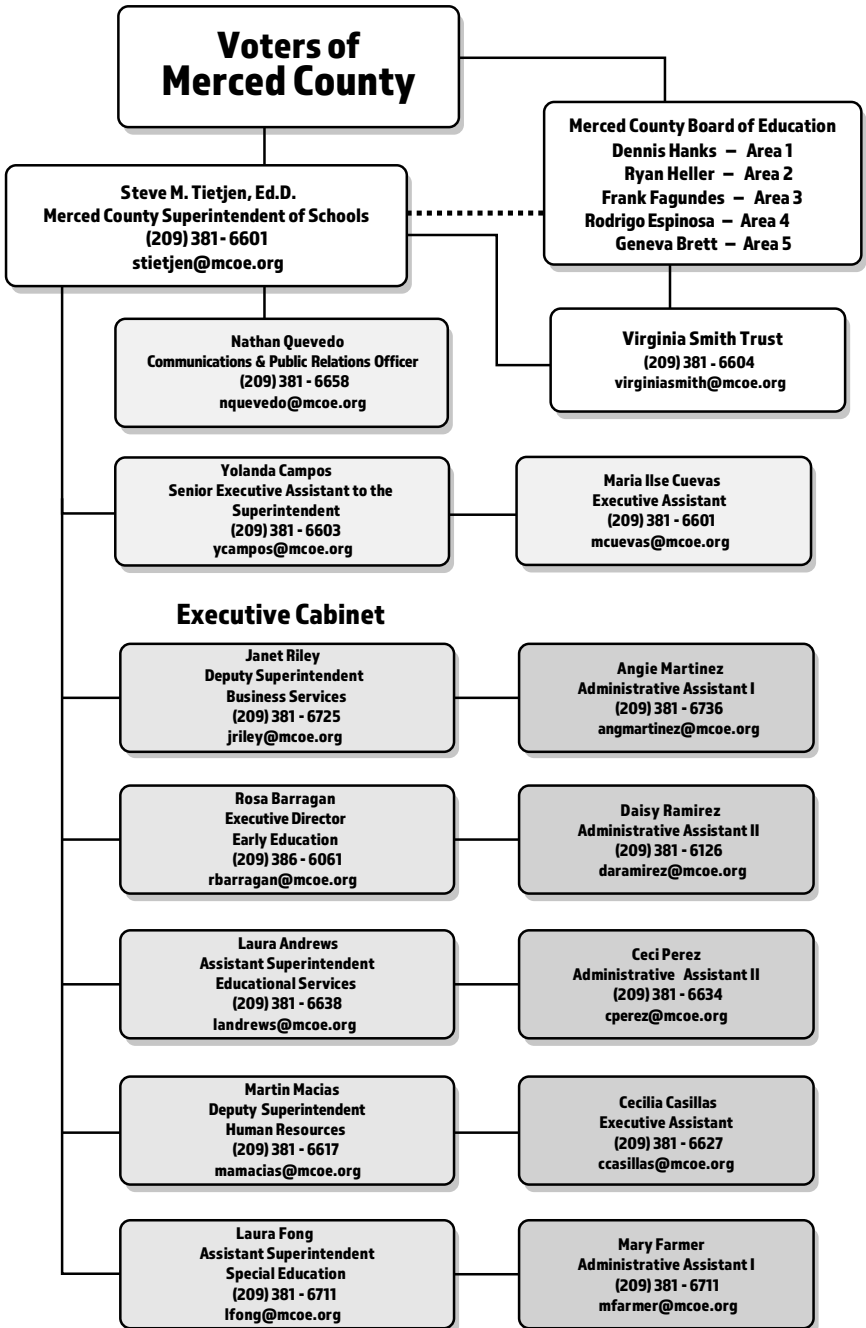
Voters of Merced County

Merced County Board of Education
Dennis Hanks – Area 1
Ryan Heller – Area 2
Frank Fagundes – Area 3
Rodrigo Espinosa – Area 4
Geneva Brett – Area 5

Steve M. Tietjen, Ed.D.
Merced County Superintendent of Schools
(209) 381 - 6601
stietjen@mcoe.org

Nathan Quevedo
Communications & Public Relations Officer
(209) 381 - 6658
nquevedo@mcoe.org

Virginia Smith Trust
(209) 381 - 6604
virginiasmith@mcoe.org

Yolanda Campos
Senior Executive Assistant to the Superintendent
(209) 381 - 6603
ycampos@mcoe.org

Maria Ilse Cuevas
Executive Assistant
(209) 381 - 6601
mcuevas@mcoe.org

Executive Cabinet

Janet Riley
Deputy Superintendent
Business Services
(209) 381 - 6725
jriley@mcoe.org

Angie Martinez
Administrative Assistant I
(209) 381 - 6736
angmartinez@mcoe.org

Rosa Barragan
Executive Director
Early Education
(209) 386 - 6061
rbarragan@mcoe.org

Daisy Ramirez
Administrative Assistant II
(209) 381 - 6126
daramirez@mcoe.org

Laura Andrews
Assistant Superintendent
Educational Services
(209) 381 - 6638
landrews@mcoe.org

Ceci Perez
Administrative Assistant II
(209) 381 - 6634
cperez@mcoe.org

Martin Macias
Deputy Superintendent
Human Resources
(209) 381 - 6617
mamacias@mcoe.org

Cecilia Casillas
Executive Assistant
(209) 381 - 6627
ccasillas@mcoe.org

Laura Fong
Assistant Superintendent
Special Education
(209) 381 - 6711
lfong@mcoe.org

Mary Farmer
Administrative Assistant I
(209) 381 - 6711
mfarmer@mcoe.org